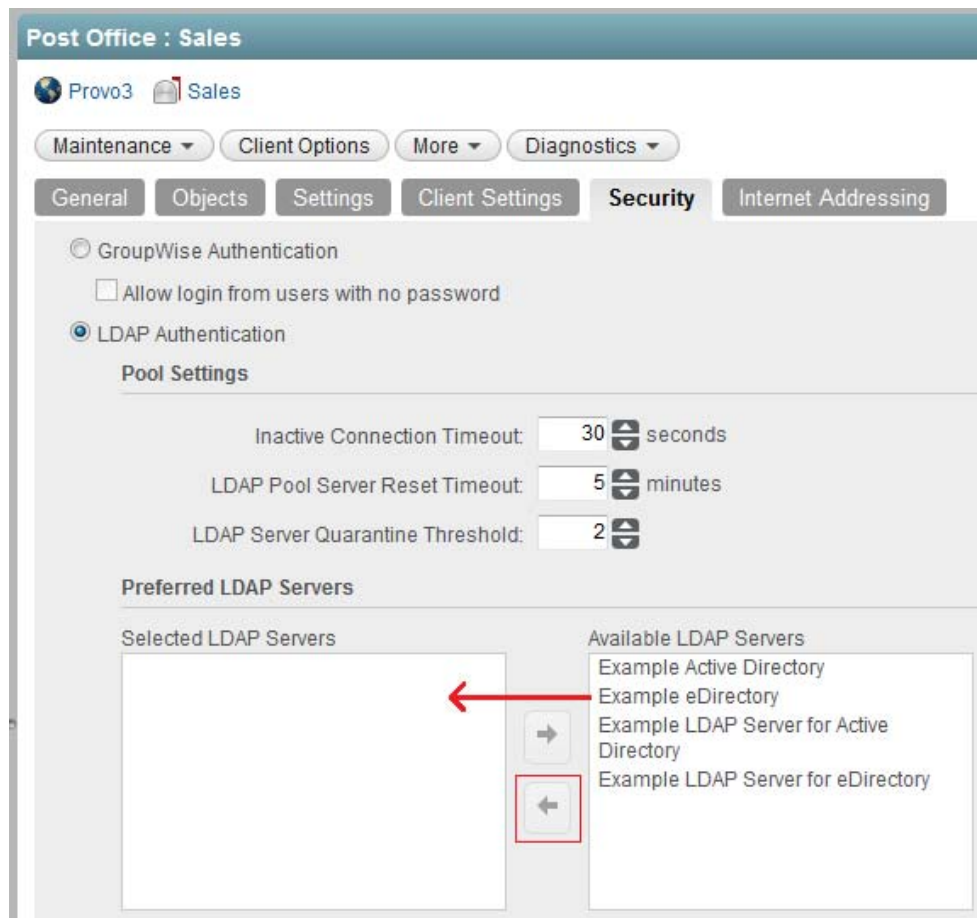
Post Office : Sales

Provo3 Sales

Maintenance ▾ Client Options More ▾ Diagnostics ▾

General Objects Settings Client Settings Security Internet Addressing

GroupWise Authentication

Allow login from users with no password

LDAP Authentication

Pool Settings

Inactive Connection Timeout: 30 seconds

LDAP Pool Server Reset Timeout: 5 minutes

LDAP Server Quarantine Threshold: 2

Preferred LDAP Servers

Selected LDAP Servers

Available LDAP Servers

Example Active Directory
Example eDirectory
Example LDAP Server for Active Directory
Example LDAP Server for eDirectory